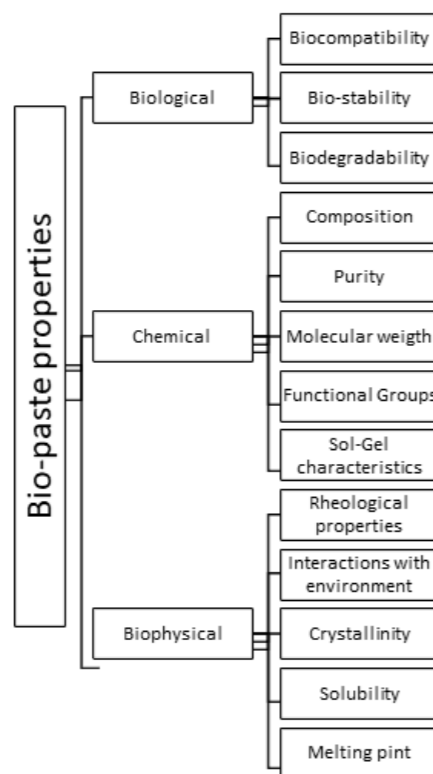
Bio-paste properties

Biological

Biocompatibility

Bio-stability

Biodegradability

Chemical

Composition

Purity

Molecular weigth

Functional Groups

Sol-Gel characteristics

Biophysical

Rheological properties

Interactions with environment

Crystallinity

Solubility

Melting pint